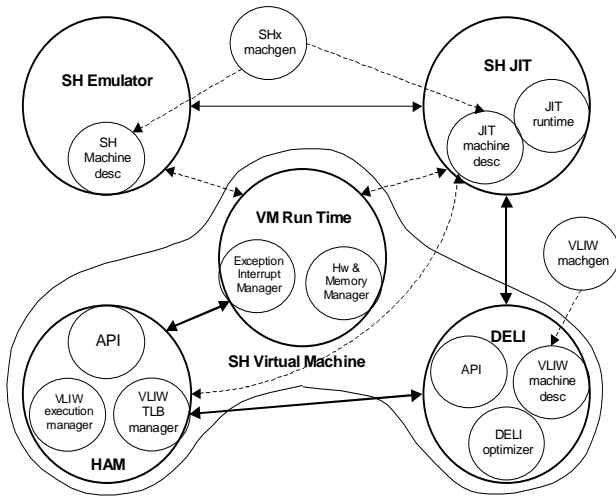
SHx machgen

SH Emulator

SH Machine desc

SH JIT

JIT machine desc

JIT runtime

VM Run Time

Exception Interrupt Manager

Hw & Memory Manager

VLIW machgen

API

SH Virtual Machine

VLIW execution manager

VLIW TLB manager

HAM

DELI

API

VLIW machine desc

DELI optimizer